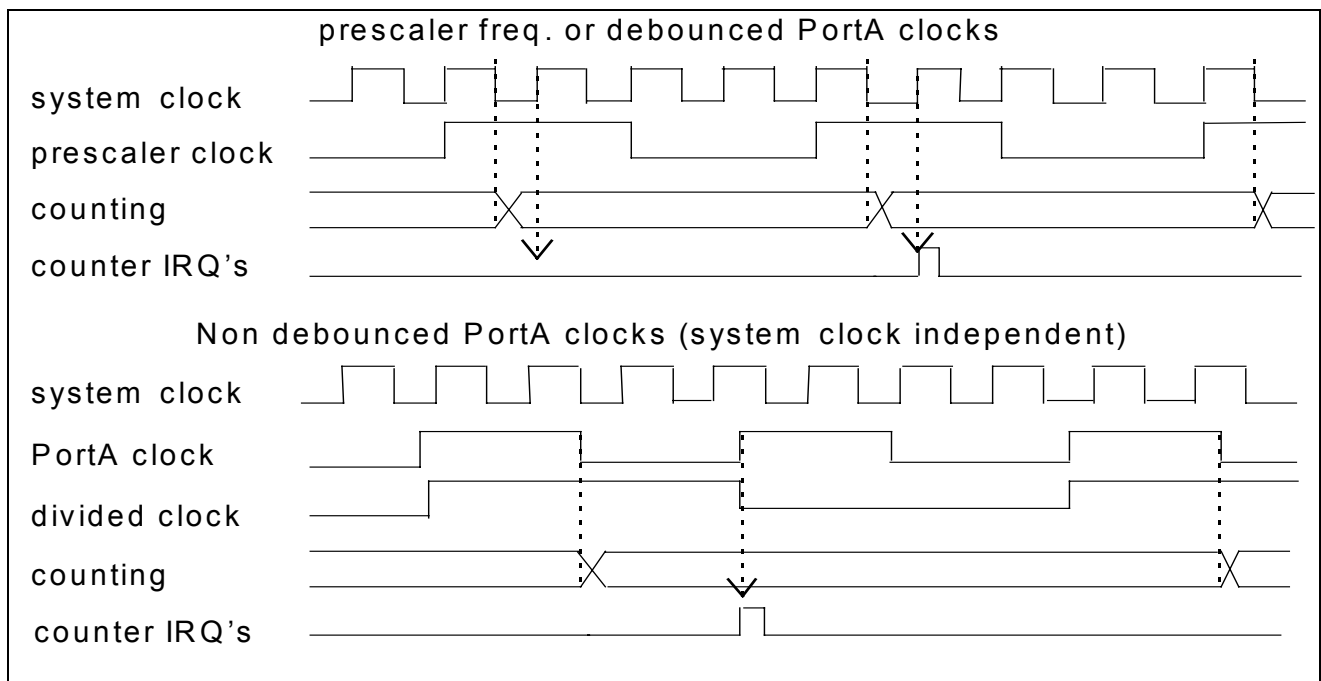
prescaler freq. or debounced PortA clocks

system clock

prescaler clock

counting

counter IRQ's

Non debounced PortA clocks (system clock independent)

system clock

PortA clock

divided clock

counting

counter IRQ's